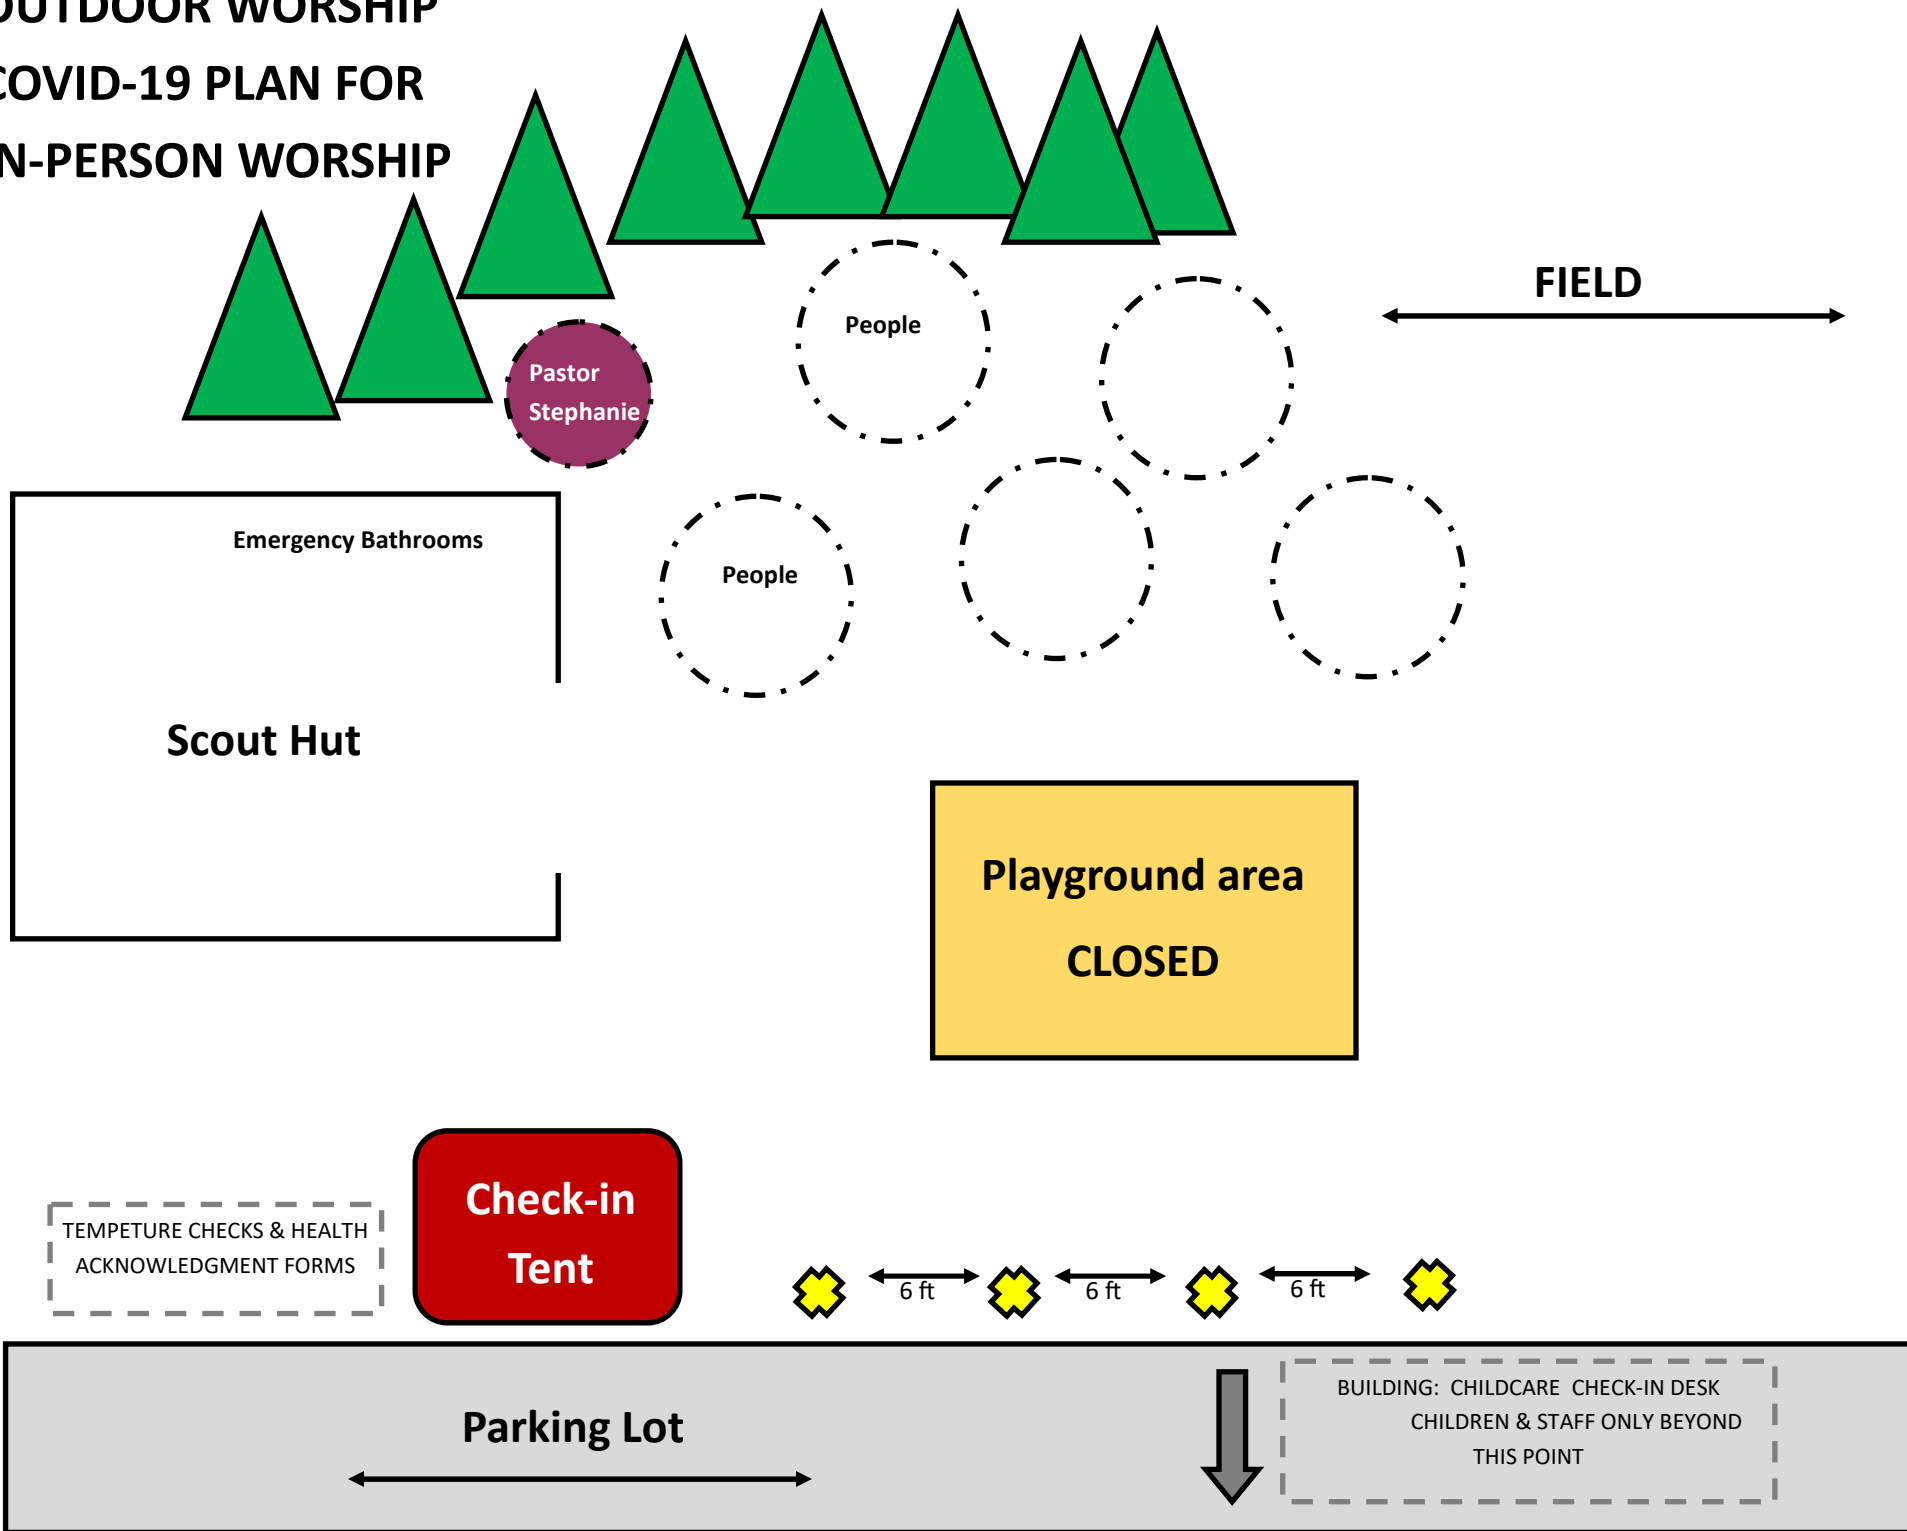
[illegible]UTDOOR WORSHIP
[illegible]OVID-19 PLAN FOR
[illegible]N-PERSON WORSHIP

FIELD

People

Pastor Stephanie

Emergency Bathrooms

People

Scout Hut

Playground area

CLOSED

TEMPETURE CHECKS & HEALTH ACKNOWLEDGMENT FORMS

Check-in Tent

6 ft

6 ft

6 ft

Parking Lot

BUILDING: CHILDCARE CHECK-IN DESK
CHILDREN & STAFF ONLY BEYOND
THIS POINT